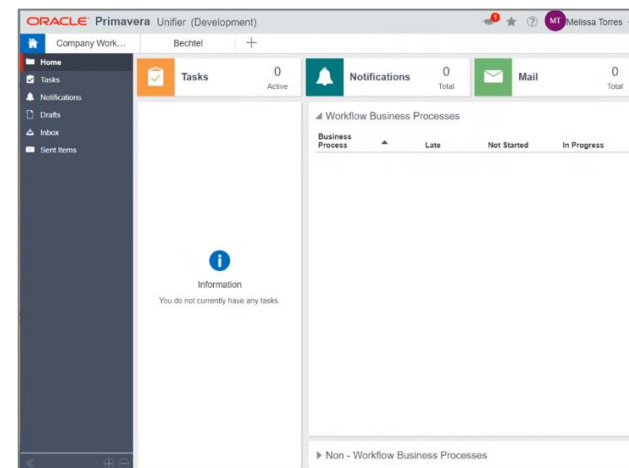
ORACLE Primavera Unifier (Development)

1

MT Melissa Torres

Company Work...

Bechtel

+

Home

Tasks

Notifications

Drafts

Inbox

Sent Items

Tasks

0

Active

Notifications

0

Total

Mail

0

Total

Information

You do not currently have any tasks.

Workflow Business Processes

| Business Process | Late | Not Started | In Progress |
|---|---|---|---|

Non - Workflow Business Processes